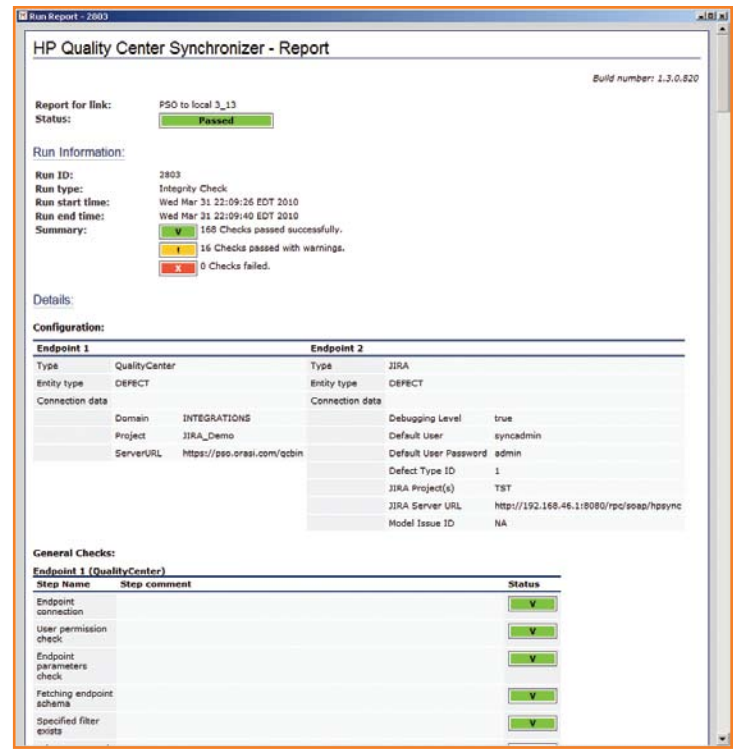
Run Report - 2803

HP Quality Center Synchronizer - Report

Build number: 1.3.0.820

Report for link: PSO to local 3_13
Status: Passed

Run Information:

Run ID: 2803
Run type: Integrity Check
Run start time: Wed Mar 31 22:09:26 EDT 2010
Run end time: Wed Mar 31 22:09:40 EDT 2010
Summary: V 168 Checks passed successfully.
! 16 Checks passed with warnings.
X 0 Checks failed.

Details:

Configuration:

| Endpoint 1 | | | Endpoint 2 | | |
|---|---|---|---|---|---|
| Type | QualityCenter | | Type | JIRA | |
| Entity type | DEFECT | | Entity type | DEFECT | |
| Connection data | | | Connection data | | |
| | Domain | INTEGRATIONS | | Debugging Level | true |
| | Project | JIRA_Demo | | Default User | syncadmin |
| | ServerURL | https://pso.orasi.com/qcbin | | Default User Password | admin |
| | | | | Defect Type ID | 1 |
| | | | | JIRA Project(s) | TST |
| | | | | JIRA Server URL | http://192.168.46.1:8080/rpc/soap/hpsync |
| | | | | Model Issue ID | NA |

General Checks:

Endpoint 1 (QualityCenter)

| Step Name | Step comment | Status |
|---|---|---|
| Endpoint connection | | V |
| User permission check | | V |
| Endpoint parameters check | | V |
| Fetching endpoint schema | | V |
| Specified filter exists | | V |